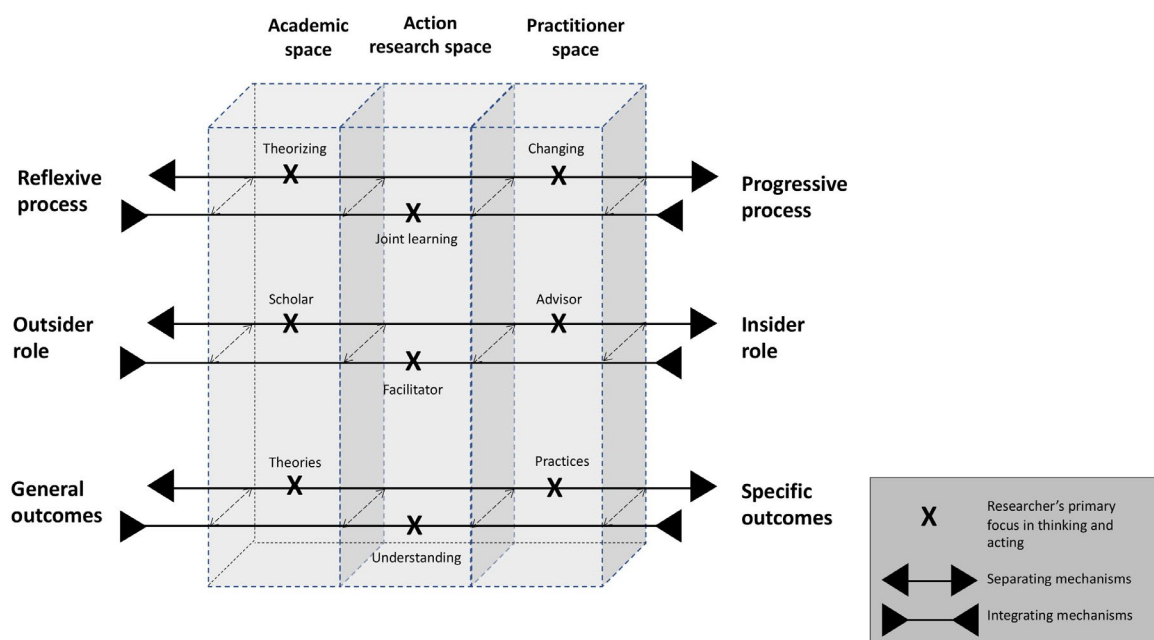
Academic space

Action research space

Practitioner space

Theorizing

Changing

Reflexive process

X

X

Progressive process

X

Joint learning

Scholar

Advisor

Outsider role

X

X

Insider role

X

Facilitator

Theories

Practices

General outcomes

X

X

Specific outcomes

X

Understanding

X Researcher's primary focus in thinking and acting

Separating mechanisms

Integrating mechanisms